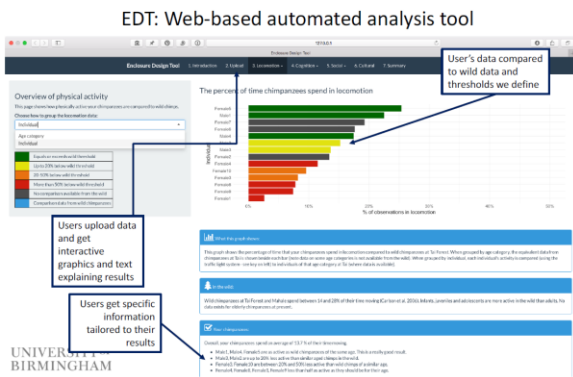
EDT: Web-based automated analysis tool

Enclosure Design Tool

1. Introduction 2. Upload 3. Locomotion 4. Cognition 5. Social 6. Celluloid 7. Summary

User's data compared to wild data and thresholds we define

Overview of physical activity

Choose how to group the locomotion data:

Individual

Age category

Individual

The percent of time chimpanzees spend in locomotion

% of observations in locomotion

Users upload data and get interactive graphics and text explaining results

Users get specific information tailored to their results

UNIVERSITY OF BIRMINGHAM